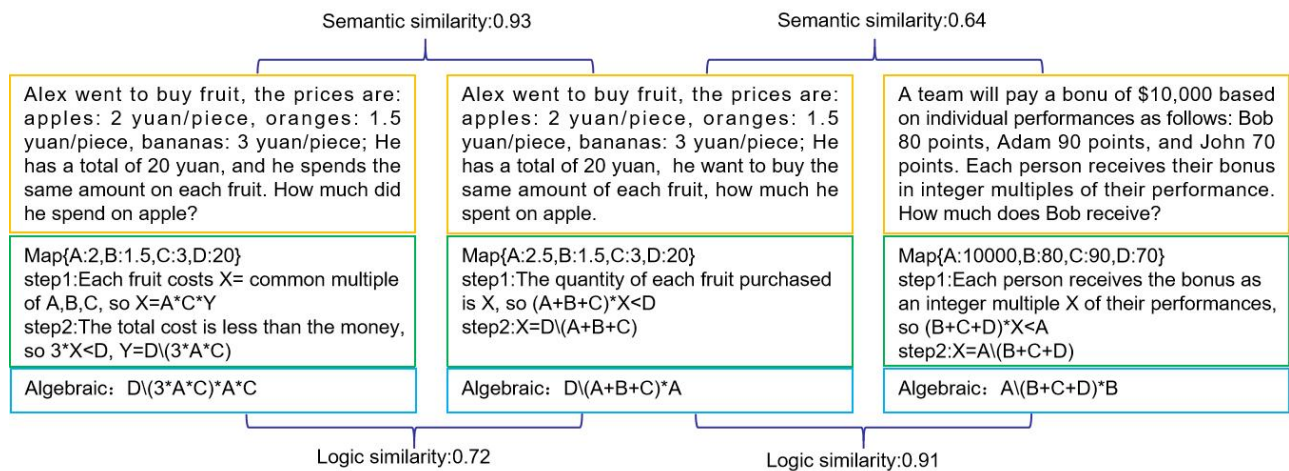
Semantic similarity:0.93

Semantic similarity:0.64

Alex went to buy fruit, the prices are: apples: 2 yuan/piece, oranges: 1.5 yuan/piece, bananas: 3 yuan/piece; He has a total of 20 yuan, and he spends the same amount on each fruit. How much did he spend on apple?

Map{A:2,B:1.5,C:3,D:20}
step1:Each fruit costs X= common multiple of A,B,C, so X=A*C*Y
step2:The total cost is less than the money, so 3*X<D, Y=D\(3*A*C)

Algebraic：D\(3*A*C)*A*C

Alex went to buy fruit, the prices are: apples: 2 yuan/piece, oranges: 1.5 yuan/piece, bananas: 3 yuan/piece; He has a total of 20 yuan, he want to buy the same amount of each fruit, how much he spent on apple.

Map{A:2.5,B:1.5,C:3,D:20}
step1:The quantity of each fruit purchased is X, so (A+B+C)*X<D
step2:X=D\(A+B+C)

Algebraic：D\(A+B+C)*A

A team will pay a bonu of $10,000 based on individual performances as follows: Bob 80 points, Adam 90 points, and John 70 points. Each person receives their bonus in integer multiples of their performance. How much does Bob receive?

Map{A:10000,B:80,C:90,D:70}
step1:Each person receives the bonus as an integer multiple X of their performances, so (B+C+D)*X<A
step2:X=A\(B+C+D)

Algebraic：A\(B+C+D)*B

Logic similarity:0.72

Logic similarity:0.91